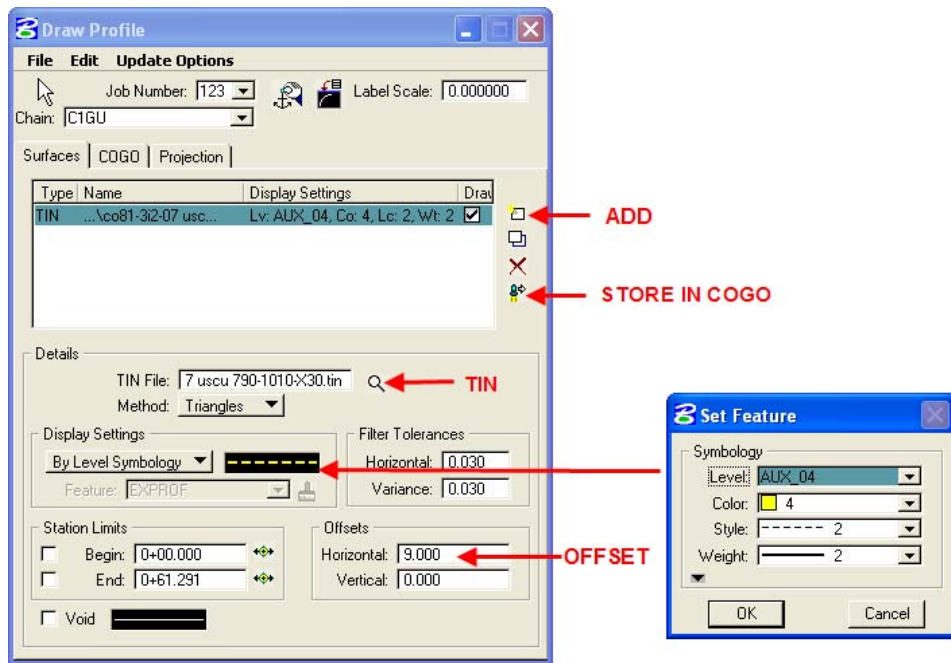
Draw Profile

File Edit Update Options

Job Number: 123 Label Scale: 0.000000

Chain: C1GU

Surfaces | COGO | Projection

| Type | Name | Display Settings | Drav |
|---|---|---|---|
| TIN | ...\co81-3i2-07 usc... | Lv: AUX_04, Co: 4, Lc: 2, Wt: 2 | ☑ |

ADD

STORE IN COGO

Details

TIN File: 7 uscu 790-1010-X30.tin

TIN

Method: Triangles

Display Settings

By Level Symbology

Feature: EXPROF

Filter Tolerances

Horizontal: 0.030

Variance: 0.030

Station Limits

Begin: 0+00.000

End: 0+61.291

Offsets

Horizontal: 9.000

OFFSET

Vertical: 0.000

Void

Set Feature

Symbology

Level: AUX_04

Color: 4

Style: 2

Weight: 2

OK

Cancel